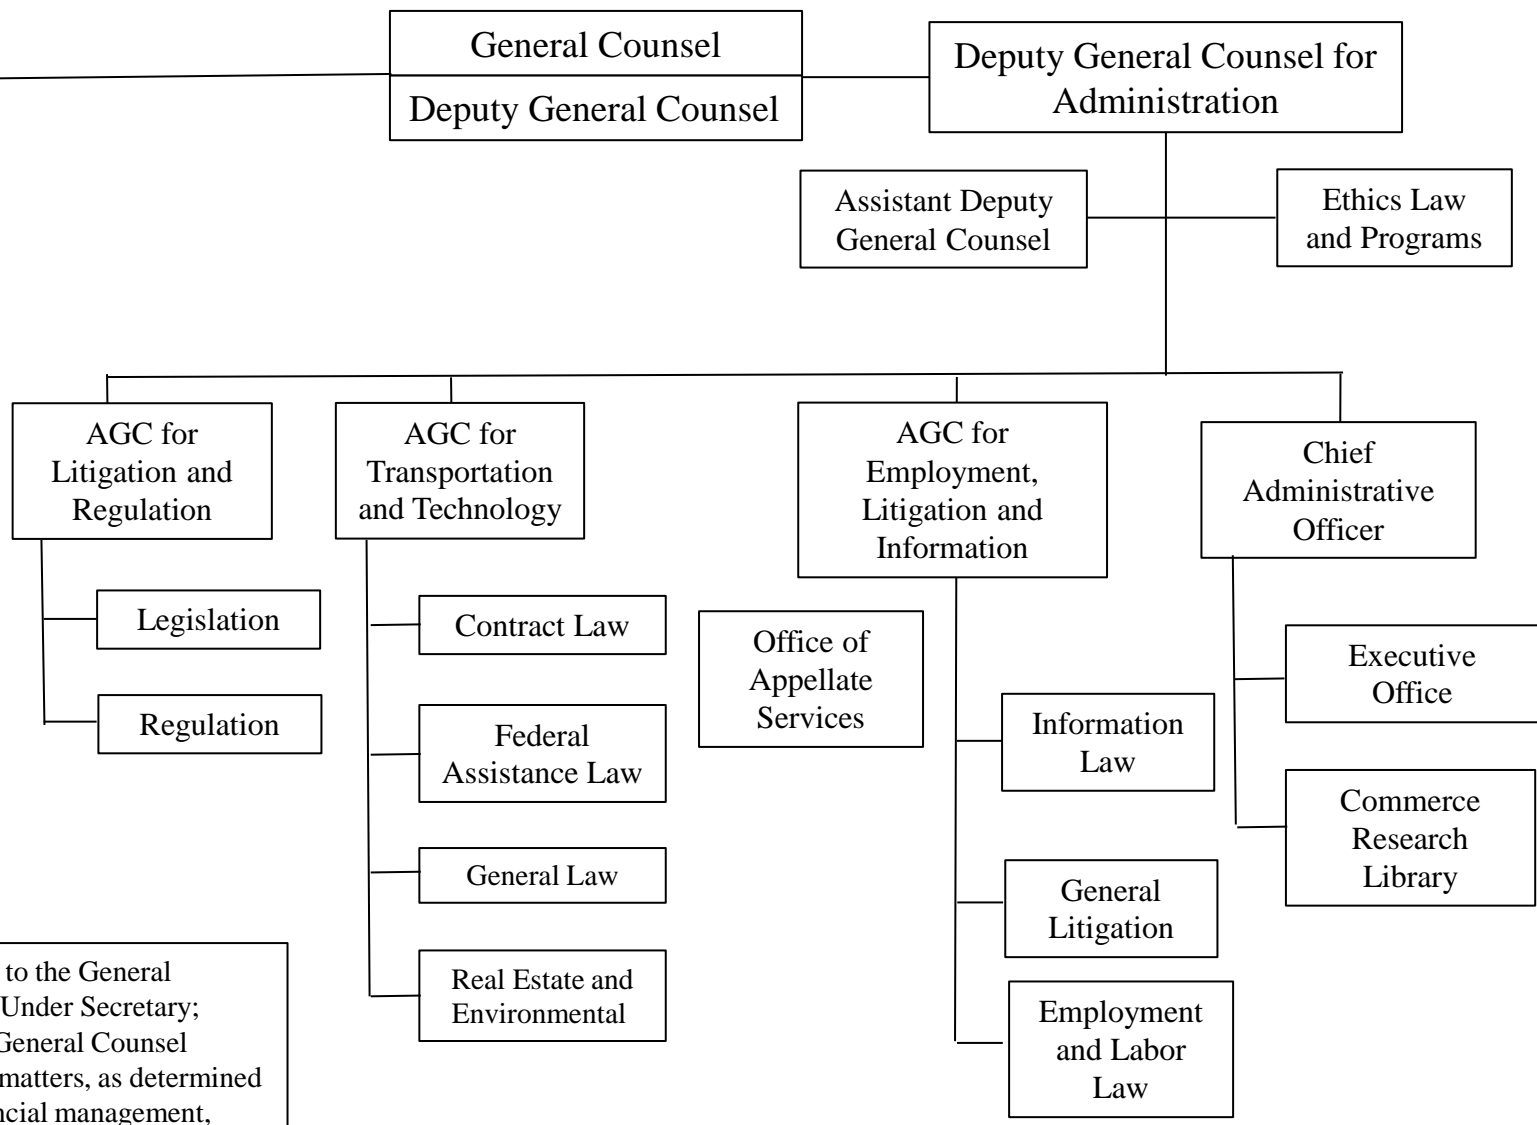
General Counsel

Deputy General Counsel

Deputy General Counsel for Administration

Assistant Deputy General Counsel

Ethics Law and Programs

AGC for Litigation and Regulation

Legislation

Regulation

AGC for Transportation and Technology

Contract Law

Federal Assistance Law

General Law

Real Estate and Environmental

Office of Appellate Services

AGC for Employment, Litigation and Information

Information Law

General Litigation

Employment and Labor Law

Chief Administrative Officer

Executive Office

Commerce Research Library

to the General Under Secretary; General Counsel matters, as determined ncial management,